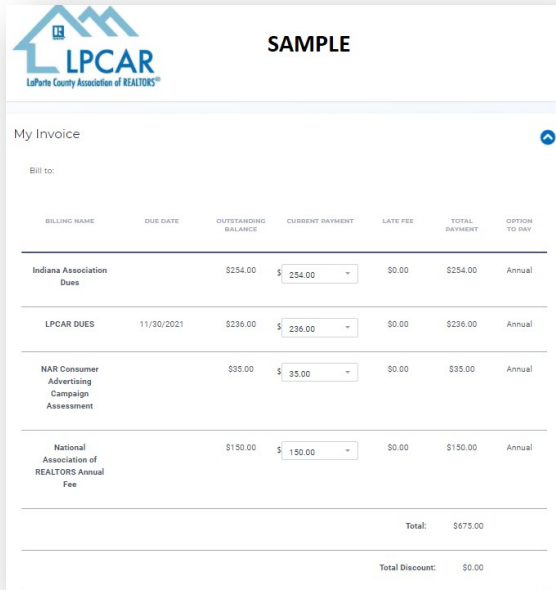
LPCAR
LaPorte County Association of REALTORS®

SAMPLE

My Invoice

Bill to:

| BILLING NAME | DUE DATE | OUTSTANDING BALANCE | CURRENT PAYMENT | LATE FEE | TOTAL PAYMENT | OPTION TO PAY |
|---|---|---|---|---|---|---|
| Indiana Association Dues | | $254.00 | $ 254.00 | $0.00 | $254.00 | Annual |
| LPCAR DUES | 11/30/2021 | $236.00 | $ 236.00 | $0.00 | $236.00 | Annual |
| NAR Consumer Advertising Campaign Assessment | | $35.00 | $ 35.00 | $0.00 | $35.00 | Annual |
| National Association of REALTORS Annual Fee | | $150.00 | $ 150.00 | $0.00 | $150.00 | Annual |

Total: $675.00

Total Discount: $0.00